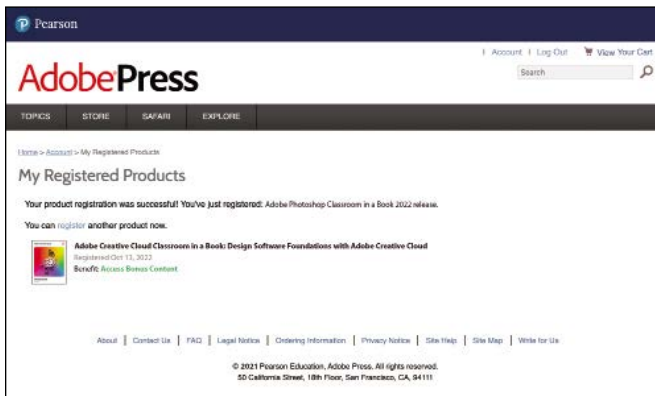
Pearson

| Account | Log Out View Your Cart

AdobePress

Search

TOPICS STORE SAFARI EXPLORE

Home > Account > My Registered Products

My Registered Products

Your product registration was successful! You've just registered: Adobe Photoshop Classroom in a Book 2022 release.

You can register another product now.

Adobe Creative Cloud Classroom in a Book: Design Software Foundations with Adobe Creative Cloud
Registered Oct 13, 2022
Benefit: Access Bonus Content

About | Contact Us | FAQ | Legal Notice | Ordering Information | Privacy Notice | Site Help | Site Map | Write for Us

© 2021 Pearson Education, Adobe Press. All rights reserved.
50 California Street, 18th Floor, San Francisco, CA, 94111